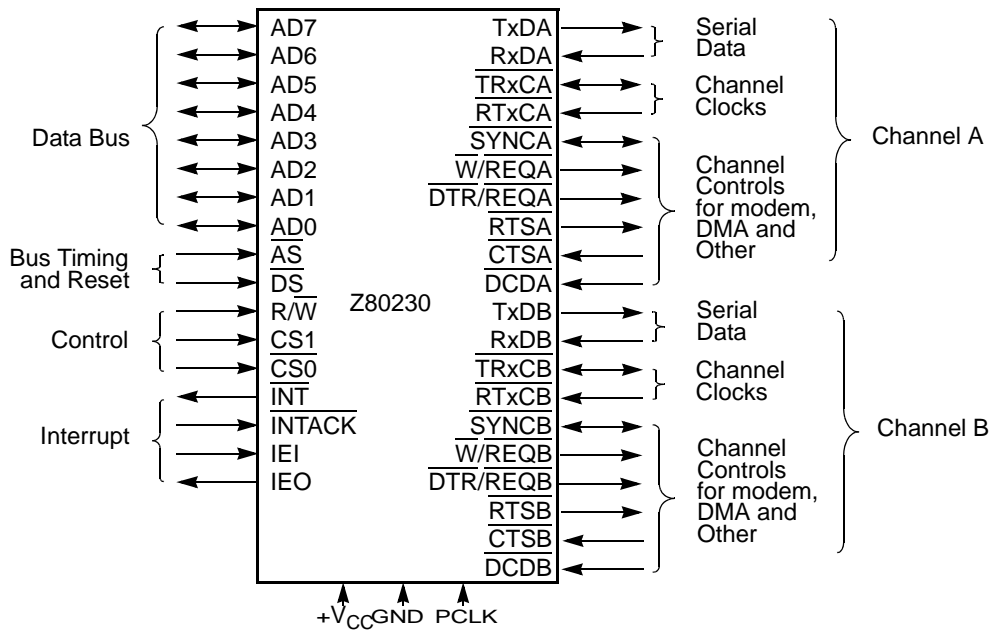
Data Bus
AD7
AD6
AD5
AD4
AD3
AD2
AD1
AD0

Bus Timing and Reset
$\overline{AS}$
$\overline{DS}$

Control
R/$\overline{W}$
CS1
$\overline{CS0}$

$\overline{INT}$

Interrupt
$\overline{INTACK}$
IEI
IEO

Z80230

TxDA
RxDA
$\overline{TRxCA}$
$\overline{RTxCA}$
$\overline{SYNCA}$
$\overline{W}/\overline{REQA}$
$\overline{DTR}/\overline{REQA}$
$\overline{RTSA}$
$\overline{CTSA}$
$\overline{DCDA}$

Serial Data
Channel Clocks
Channel Controls for modem, DMA and Other
Channel A

TxDB
RxDB
$\overline{TRxCB}$
$\overline{RTxCB}$
$\overline{SYNCB}$
$\overline{W}/\overline{REQB}$
$\overline{DTR}/\overline{REQB}$
$\overline{RTSB}$
$\overline{CTSB}$
$\overline{DCDB}$

Serial Data
Channel Clocks
Channel Controls for modem, DMA and Other
Channel B

$+V_{CC}$ GND PCLK